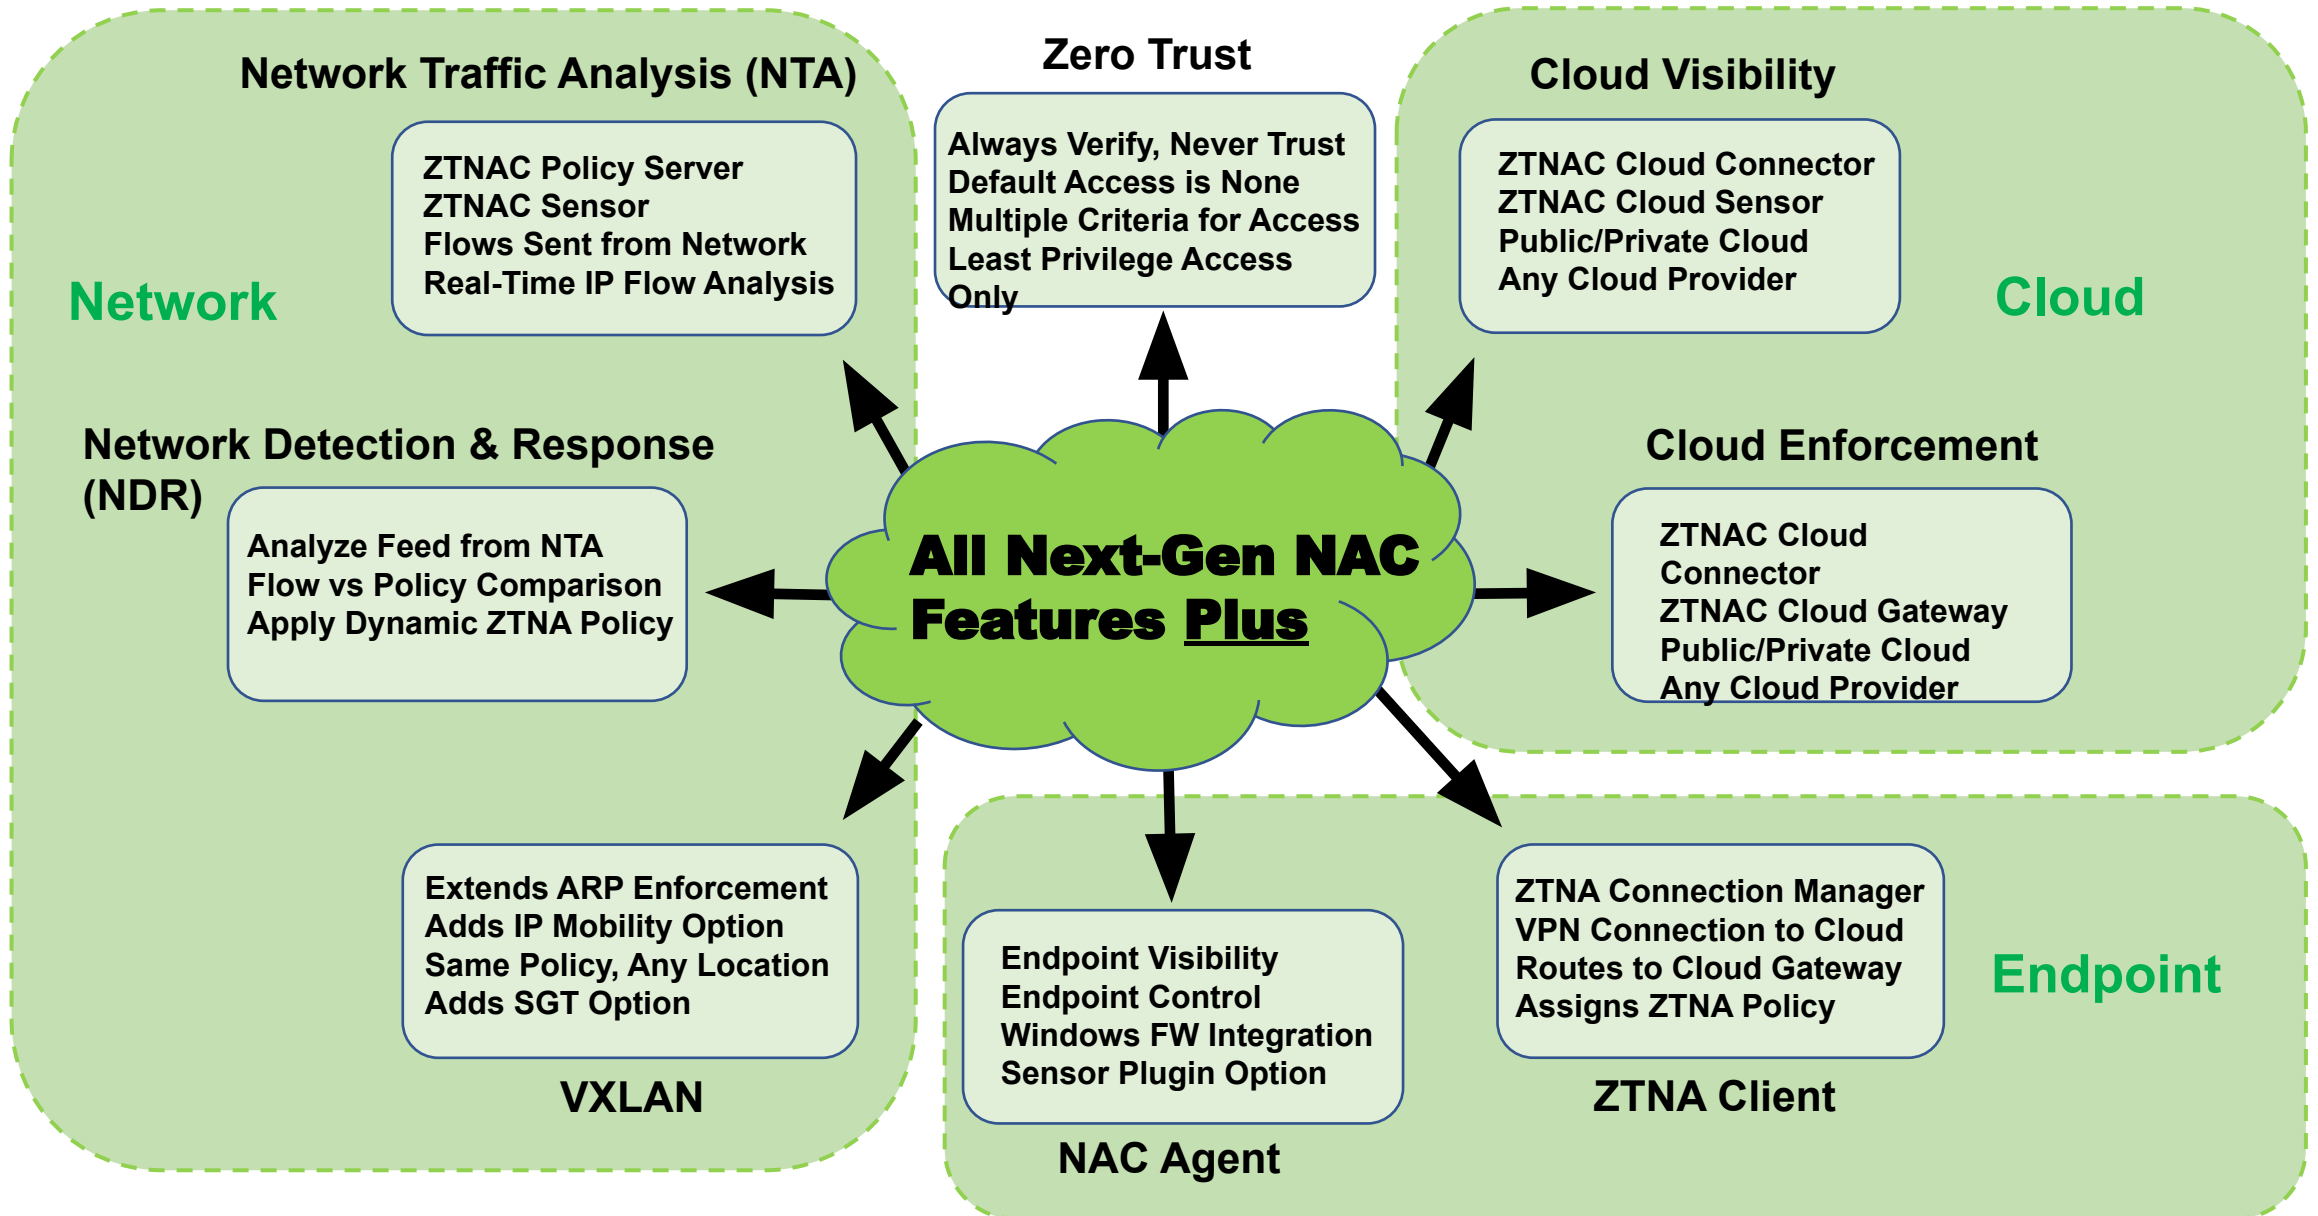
Network Traffic Analysis (NTA)

ZTNAC Policy Server
ZTNAC Sensor
Flows Sent from Network
Real-Time IP Flow Analysis

Network

Zero Trust

Always Verify, Never Trust
Default Access is None
Multiple Criteria for Access
Least Privilege Access Only

Cloud Visibility

ZTNAC Cloud Connector
ZTNAC Cloud Sensor
Public/Private Cloud
Any Cloud Provider

Cloud

Network Detection & Response (NDR)

Analyze Feed from NTA
Flow vs Policy Comparison
Apply Dynamic ZTNA Policy

All Next-Gen NAC Features Plus

Cloud Enforcement

ZTNAC Cloud Connector
ZTNAC Cloud Gateway
Public/Private Cloud
Any Cloud Provider

Extends ARP Enforcement
Adds IP Mobility Option
Same Policy, Any Location
Adds SGT Option

VXLAN

Endpoint Visibility
Endpoint Control
Windows FW Integration
Sensor Plugin Option

NAC Agent

ZTNA Connection Manager
VPN Connection to Cloud
Routes to Cloud Gateway
Assigns ZTNA Policy

ZTNA Client

Endpoint